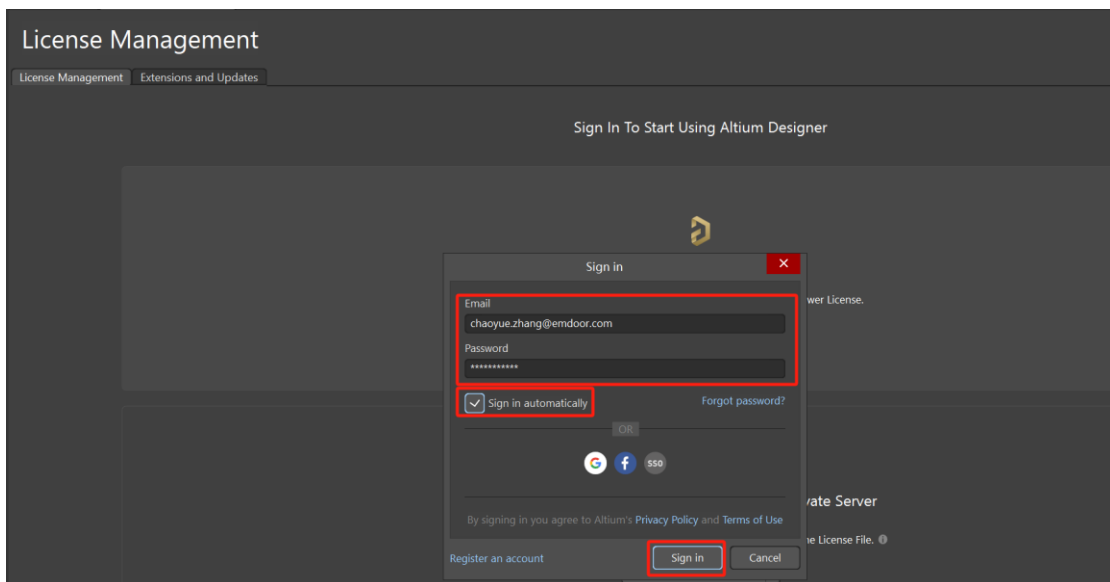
License Management

License Management | Extensions and Updates

Sign In To Start Using Altium Designer

Sign in

Email

chaoyue.zhang@emdoor.com

Password

************

Sign in automatically

Forgot password?

OR

G f SSO

By signing in you agree to Altium's Privacy Policy and Terms of Use

Register an account

Sign in

Cancel

wer License.

vate Server

ne License File.